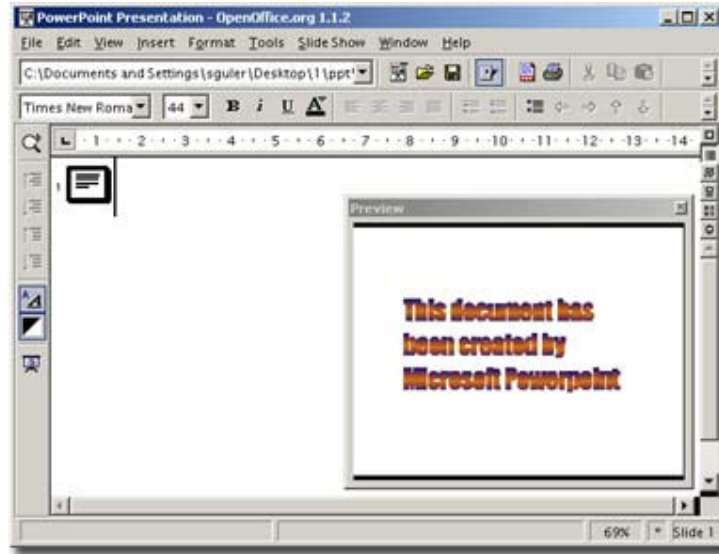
PowerPoint Presentation - OpenOffice.org 1.1.2

File Edit View Insert Format Tools Slide Show Window Help

C:\Documents and Settings\sguler\Desktop\1\ppt\

Times New Roma 44

B i U A

1 2 3 4 5 6 7 8 9 10 11 12 13 14

1

Preview

This document has been created by Microsoft Powerpoint

69% * Slide 1